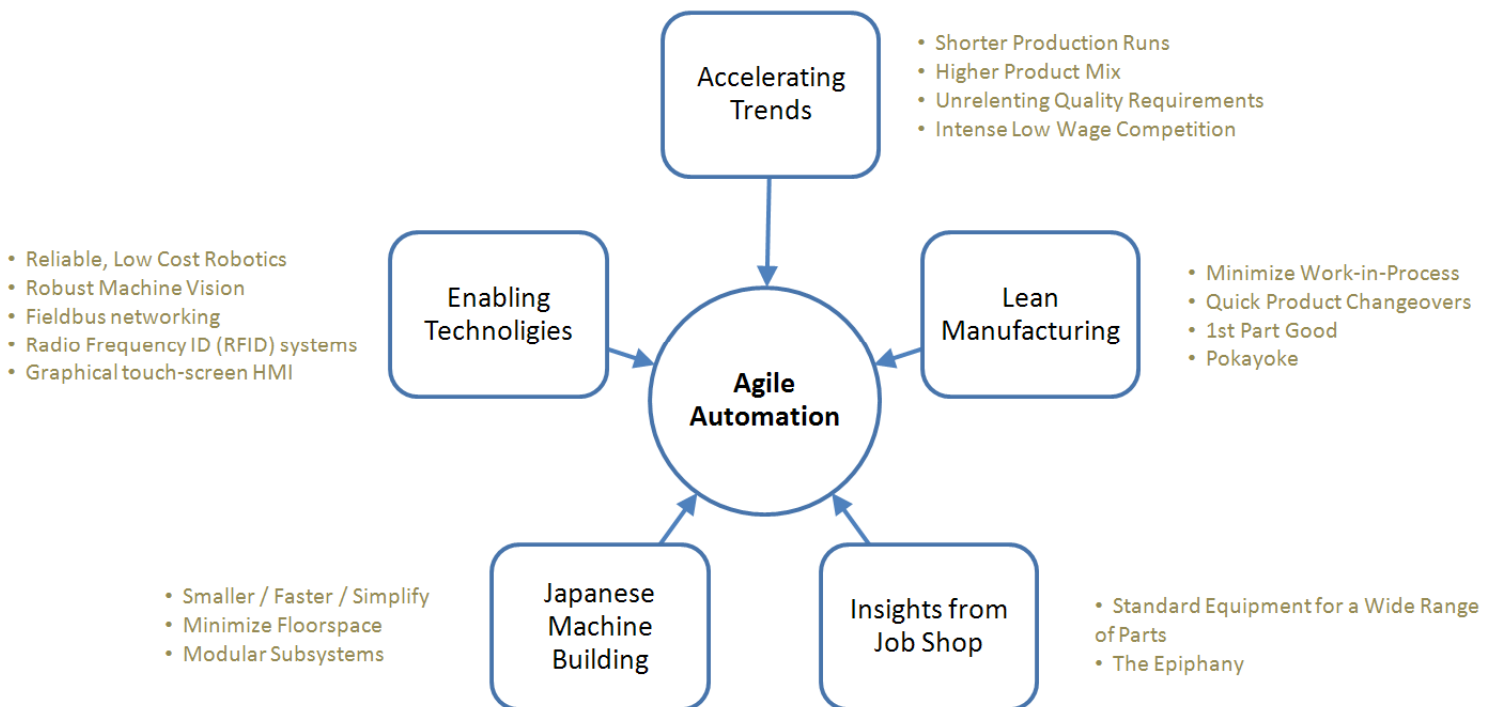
Accelerating Trends

• Shorter Production Runs
• Higher Product Mix
• Unrelenting Quality Requirements
• Intense Low Wage Competition

Enabling Technoligies

• Reliable, Low Cost Robotics
• Robust Machine Vision
• Fieldbus networking
• Radio Frequency ID (RFID) systems
• Graphical touch-screen HMI

Agile Automation

Lean Manufacturing

• Minimize Work-in-Process
• Quick Product Changeovers
• 1st Part Good
• Pokayoke

Japanese Machine Building

• Smaller / Faster / Simplify
• Minimize Floorspace
• Modular Subsystems

Insights from Job Shop

• Standard Equipment for a Wide Range of Parts
• The Epiphany